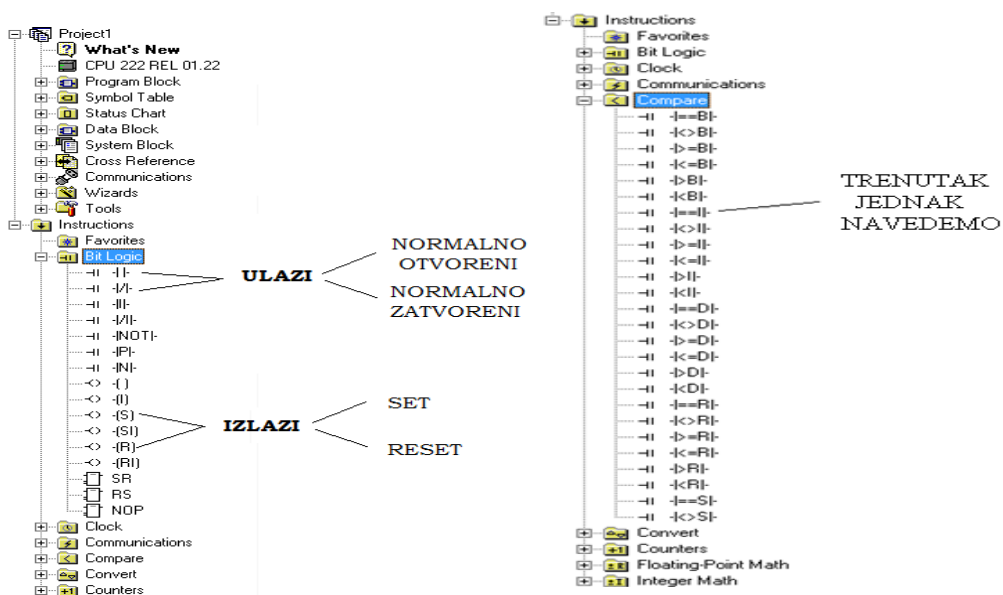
Project1
What's New
CPU 222 REL 01.22
Program Block
Symbol Table
Status Chart
Data Block
System Block
Cross Reference
Communications
Wizards
Tools
Instructions
Favorites
Bit Logic
-| |-
-|/|-
-|I|-
-|/I|-
-|NOT|-
-|P|-
-|N|-
-( )
-(I)
-(S)
-(SI)
-(R)
-(RI)
SR
RS
NOP
Clock
Communications
Compare
Convert
Counters

ULAZI
NORMALNO OTVORENI
NORMALNO ZATVORENI

IZLAZI
SET
RESET

Instructions
Favorites
Bit Logic
Clock
Communications
Compare
-|==B|-
-|<>B|-
-|>=B|-
-|<=B|-
-|>B|-
-|<B|-
-|==I|-
-|<>I|-
-|>=I|-
-|<=I|-
-|>I|-
-|<I|-
-|==D|-
-|<>D|-
-|>=D|-
-|<=D|-
-|>D|-
-|<D|-
-|==R|-
-|<>R|-
-|>=R|-
-|<=R|-
-|>R|-
-|<R|-
-|==S|-
-|<>S|-
Convert
Counters
Floating-Point Math
Integer Math

TRENUTAK
JEDNAK
NAVEDEMO